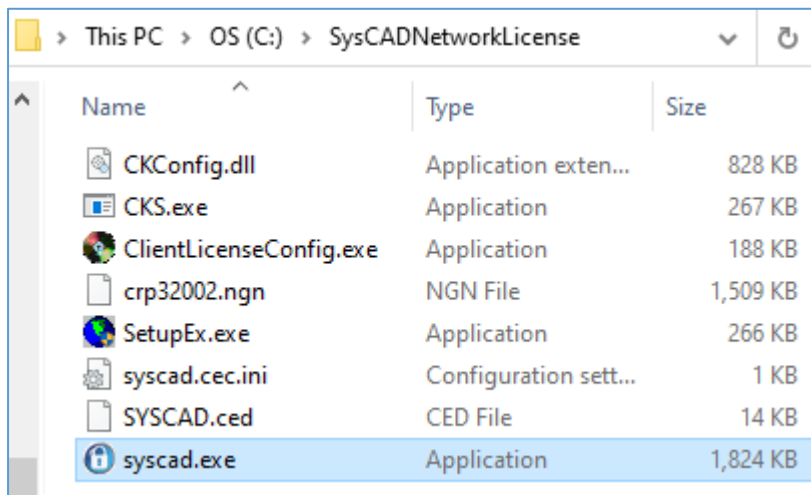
> This PC > OS (C:) > SysCADNetworkLicense

| Name | Type | Size |
|---|---|---|
| CKConfig.dll | Application exten... | 828 KB |
| CKS.exe | Application | 267 KB |
| ClientLicenseConfig.exe | Application | 188 KB |
| crp32002.ngn | NGN File | 1,509 KB |
| SetupEx.exe | Application | 266 KB |
| syscad.cec.ini | Configuration sett... | 1 KB |
| SYSCAD.ced | CED File | 14 KB |
| syscad.exe | Application | 1,824 KB |